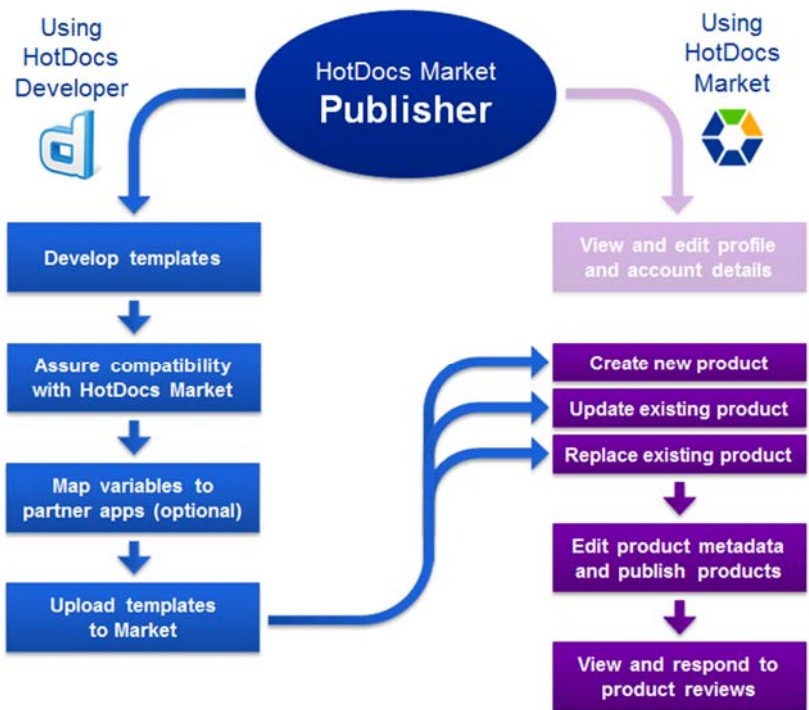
Using HotDocs Developer

HotDocs Market
Publisher

Using HotDocs Market

Develop templates

Assure compatibility with HotDocs Market

Map variables to partner apps (optional)

Upload templates to Market

View and edit profile and account details

Create new product

Update existing product

Replace existing product

Edit product metadata and publish products

View and respond to product reviews